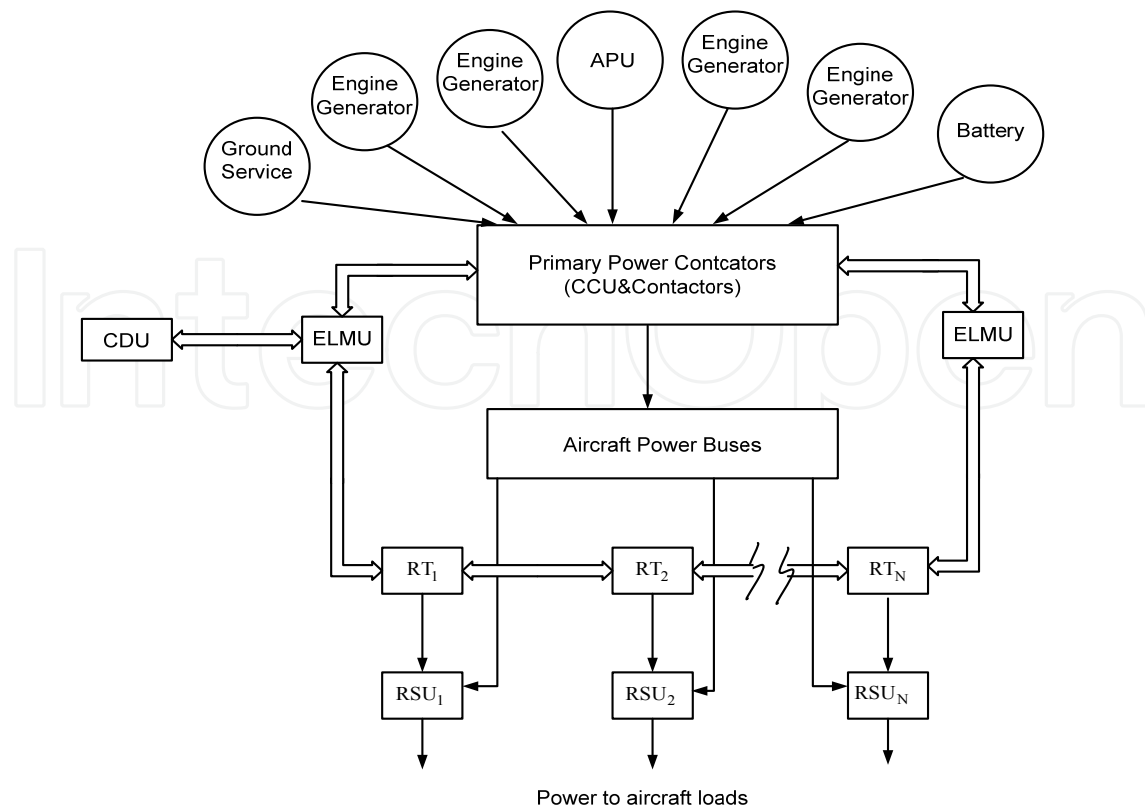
Ground Service

Engine Generator

Engine Generator

APU

Engine Generator

Engine Generator

Battery

Primary Power Contcators (CCU&Contactors)

CDU

ELMU

ELMU

Aircraft Power Buses

$RT_1$

$RT_2$

$RT_N$

$RSU_1$

$RSU_2$

$RSU_N$

Power to aircraft loads